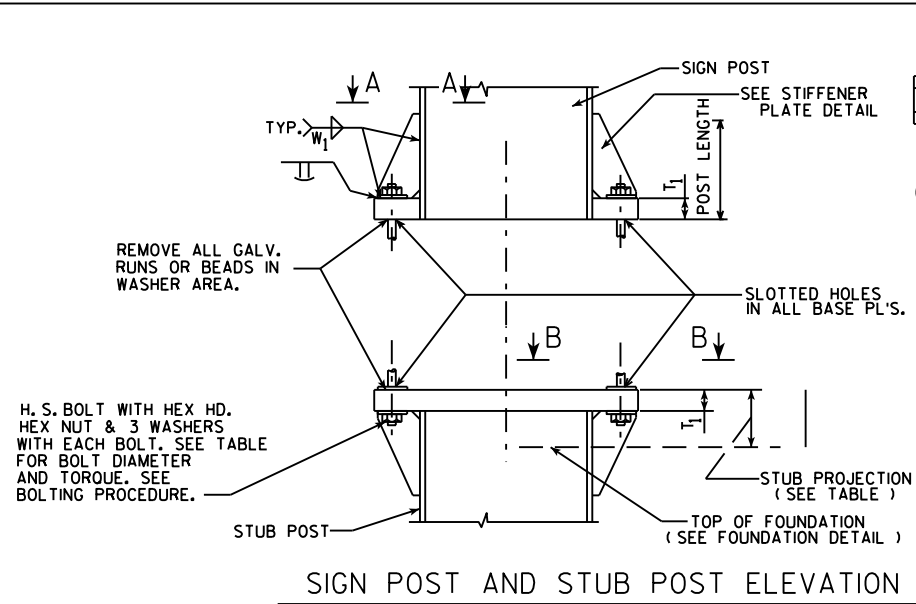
A A

TYP. $W_1$

SIGN POST

SEE STIFFENER PLATE DETAIL

POST LENGTH

$T_1$

REMOVE ALL GALV. RUNS OR BEADS IN WASHER AREA.

SLOTTED HOLES IN ALL BASE PL'S.

B B

H. S. BOLT WITH HEX HD. HEX NUT & 3 WASHERS WITH EACH BOLT. SEE TABLE FOR BOLT DIAMETER AND TORQUE. SEE BOLTING PROCEDURE.

$T_1$

STUB PROJECTION ( SEE TABLE )

STUB POST

TOP OF FOUNDATION ( SEE FOUNDATION DETAIL )

SIGN POST AND STUB POST ELEVATION